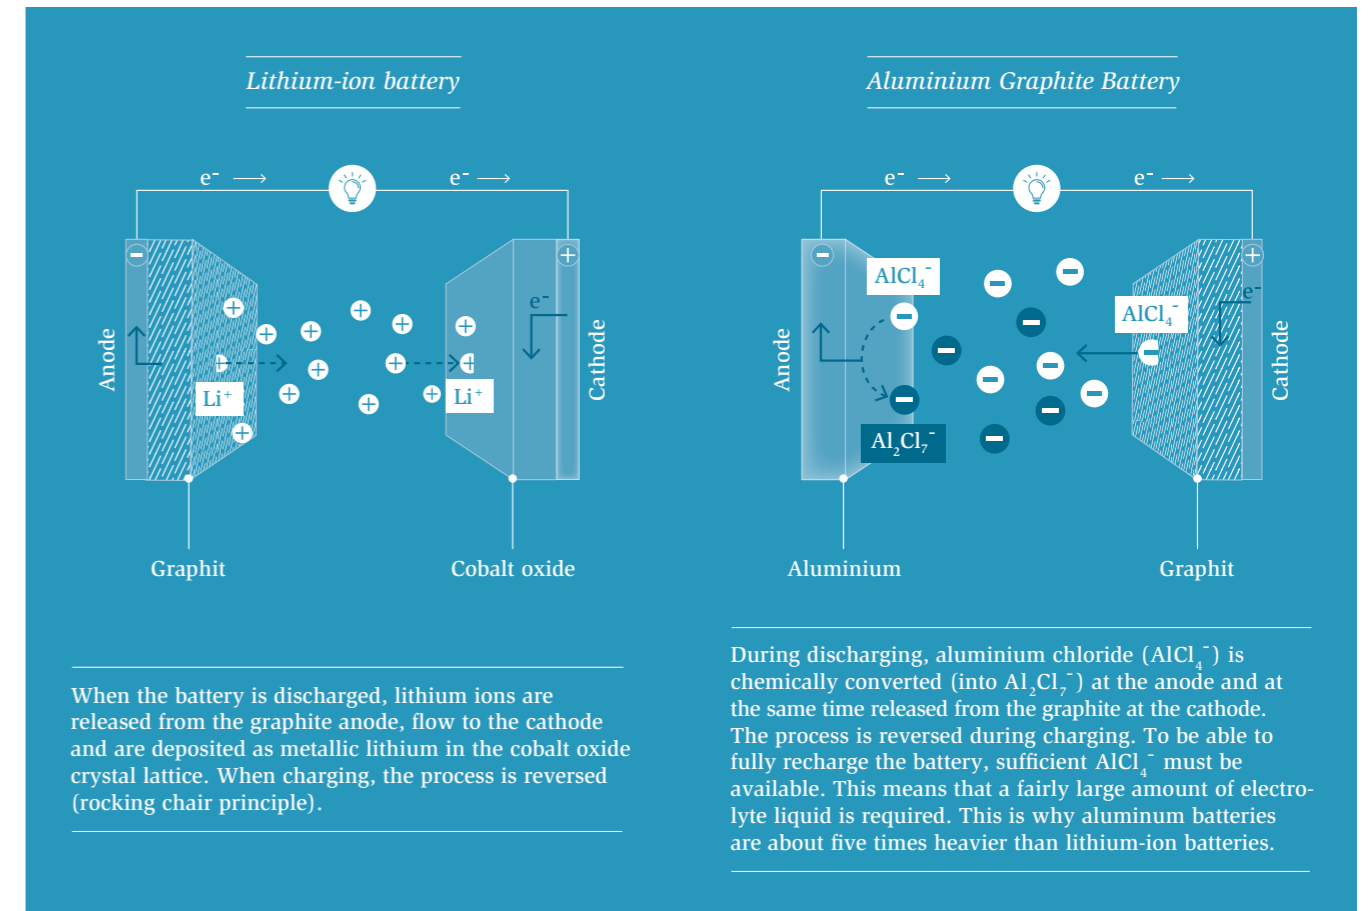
Lithium-ion battery

$e^-$ ⟶ $e^-$ ⟶

Anode

Li$^+$

Li$^+$

$e^-$

Cathode

Graphit

Cobalt oxide

When the battery is discharged, lithium ions are released from the graphite anode, flow to the cathode and are deposited as metallic lithium in the cobalt oxide crystal lattice. When charging, the process is reversed (rocking chair principle).

Aluminium Graphite Battery

$e^-$ ⟶ $e^-$ ⟶

Anode

$AlCl_4^-$

$Al_2Cl_7^-$

$AlCl_4^-$

$e^-$

Cathode

Aluminium

Graphit

During discharging, aluminium chloride ($AlCl_4^-$) is chemically converted (into $Al_2Cl_7^-$) at the anode and at the same time released from the graphite at the cathode. The process is reversed during charging. To be able to fully recharge the battery, sufficient $AlCl_4^-$ must be available. This means that a fairly large amount of electrolyte liquid is required. This is why aluminum batteries are about five times heavier than lithium-ion batteries.